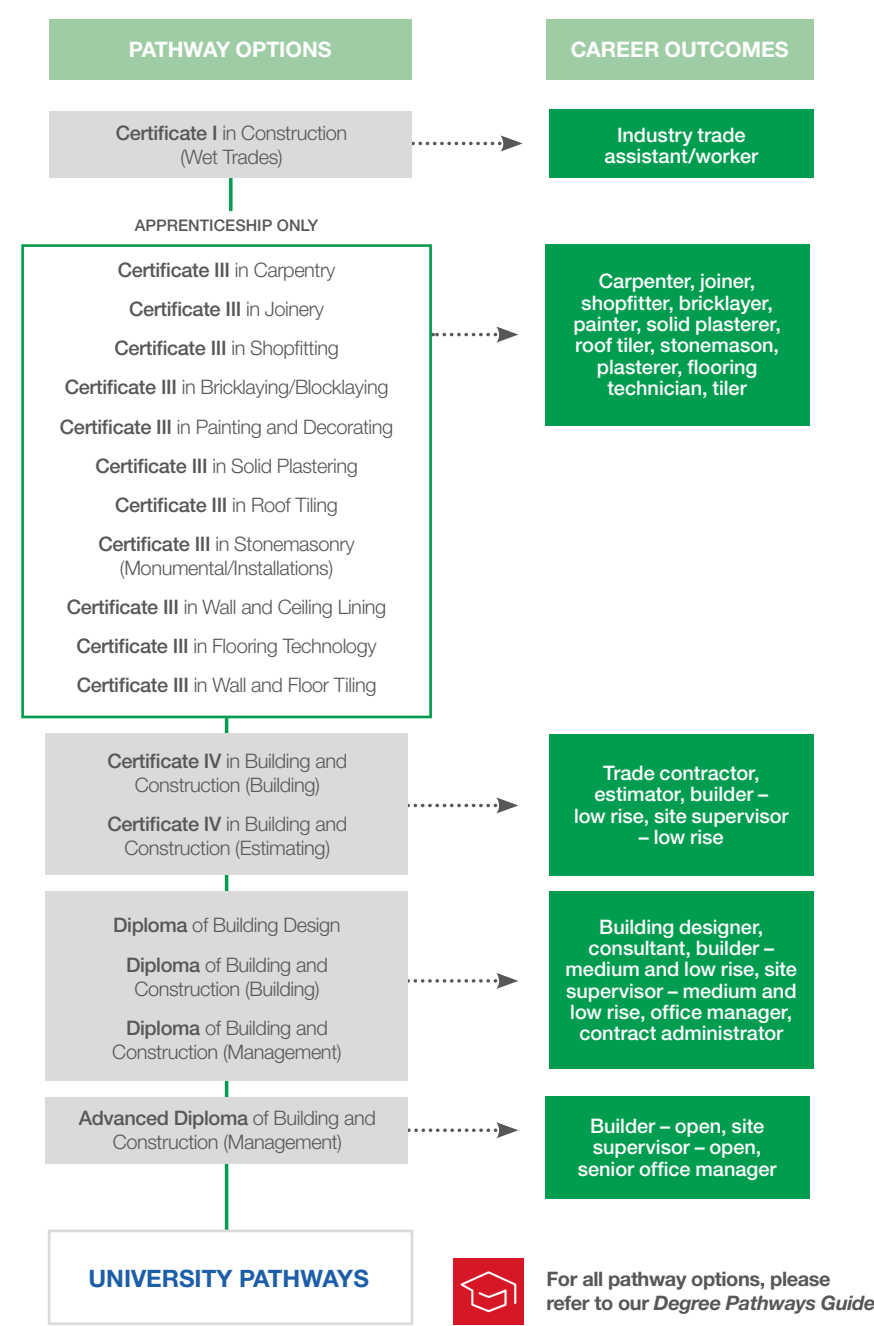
PATHWAY OPTIONS

CAREER OUTCOMES

**Certificate I** in Construction (Wet Trades)

Industry trade assistant/worker

APPRENTICESHIP ONLY

**Certificate III** in Carpentry

**Certificate III** in Joinery

**Certificate III** in Shopfitting

**Certificate III** in Bricklaying/Blocklaying

**Certificate III** in Painting and Decorating

**Certificate III** in Solid Plastering

**Certificate III** in Roof Tiling

**Certificate III** in Stonemasonry (Monumental/Installations)

**Certificate III** in Wall and Ceiling Lining

**Certificate III** in Flooring Technology

**Certificate III** in Wall and Floor Tiling

Carpenter, joiner, shopfitter, bricklayer, painter, solid plasterer, roof tiler, stonemason, plasterer, flooring technician, tiler

**Certificate IV** in Building and Construction (Building)

**Certificate IV** in Building and Construction (Estimating)

Trade contractor, estimator, builder – low rise, site supervisor – low rise

**Diploma** of Building Design

**Diploma** of Building and Construction (Building)

**Diploma** of Building and Construction (Management)

Building designer, consultant, builder – medium and low rise, site supervisor – medium and low rise, office manager, contract administrator

**Advanced Diploma** of Building and Construction (Management)

Builder – open, site supervisor – open, senior office manager

UNIVERSITY PATHWAYS

For all pathway options, please refer to our *Degree Pathways Guide*